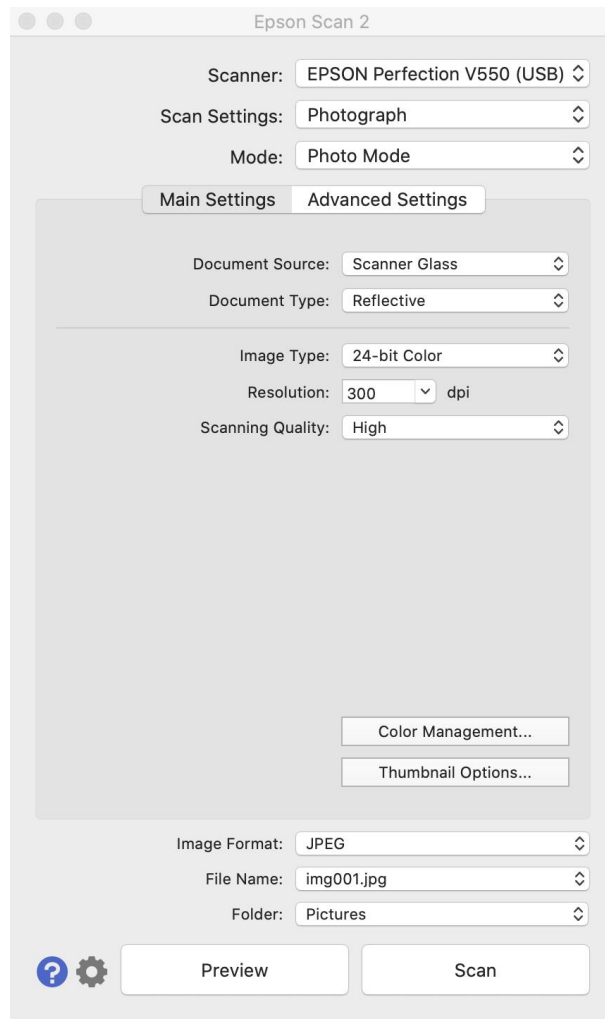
Epson Scan 2

Scanner: EPSON Perfection V550 (USB)

Scan Settings: Photograph

Mode: Photo Mode

Main Settings | Advanced Settings

Document Source: Scanner Glass

Document Type: Reflective

Image Type: 24-bit Color

Resolution: 300 dpi

Scanning Quality: High

Color Management...

Thumbnail Options...

Image Format: JPEG

File Name: img001.jpg

Folder: Pictures

Preview

Scan